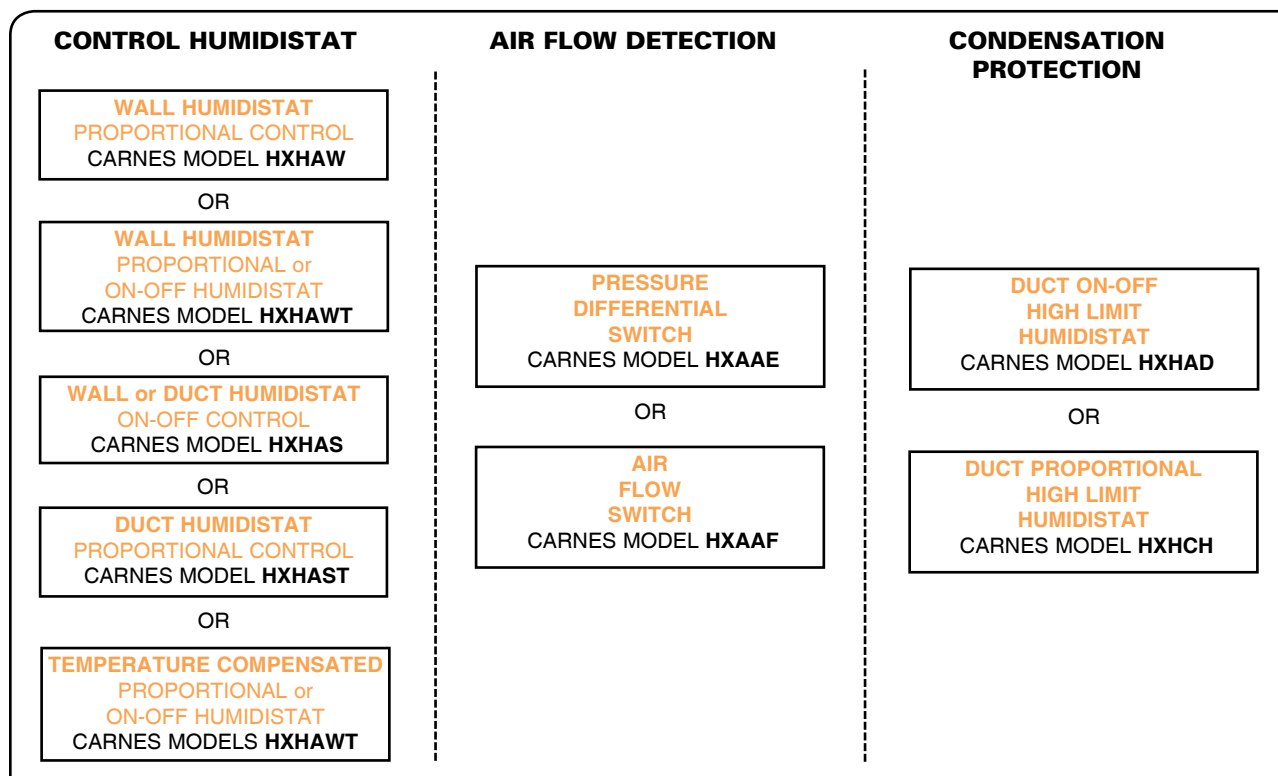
CONTROL HUMIDISTAT

WALL HUMIDISTAT
PROPORTIONAL CONTROL
CARNES MODEL **HXHAW**

OR

WALL HUMIDISTAT
PROPORTIONAL or
ON-OFF HUMIDISTAT
CARNES MODEL **HXHAWT**

OR

WALL or DUCT HUMIDISTAT
ON-OFF CONTROL
CARNES MODEL **HXHAS**

OR

DUCT HUMIDISTAT
PROPORTIONAL CONTROL
CARNES MODEL **HXHAST**

OR

TEMPERATURE COMPENSATED
PROPORTIONAL or
ON-OFF HUMIDISTAT
CARNES MODELS **HXHAWT**

AIR FLOW DETECTION

PRESSURE
DIFFERENTIAL
SWITCH
CARNES MODEL **HXAAE**

OR

AIR
FLOW
SWITCH
CARNES MODEL **HXAAF**

CONDENSATION
PROTECTION

DUCT ON-OFF
HIGH LIMIT
HUMIDISTAT
CARNES MODEL **HXHAD**

OR

DUCT PROPORTIONAL
HIGH LIMIT
HUMIDISTAT
CARNES MODEL **HXHCH**